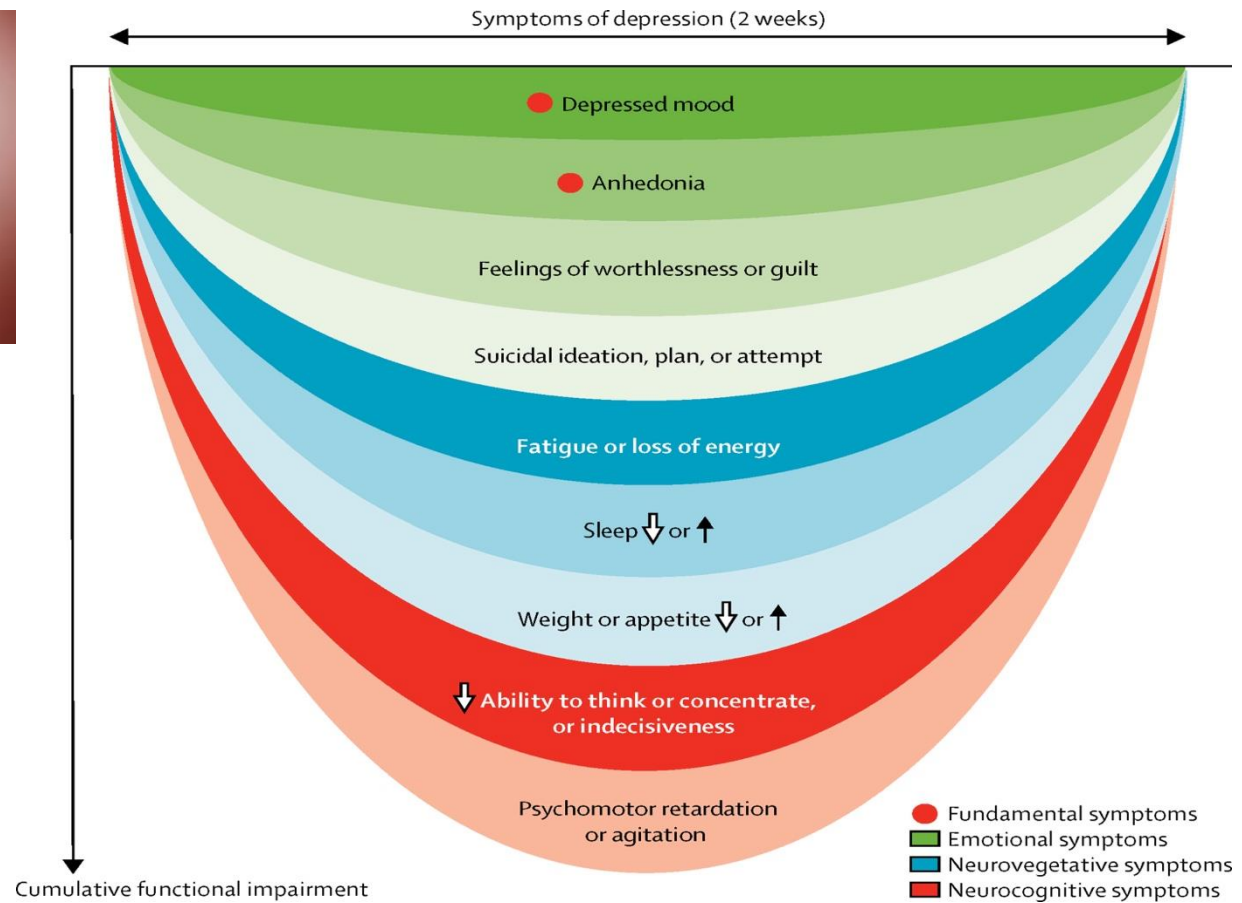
Symptoms of depression (2 weeks)

Depressed mood

Anhedonia

Feelings of worthlessness or guilt

Suicidal ideation, plan, or attempt

Fatigue or loss of energy

Sleep ⇩ or ↑

Weight or appetite ⇩ or ↑

⇩ Ability to think or concentrate, or indecisiveness

Psychomotor retardation or agitation

Fundamental symptoms
Emotional symptoms
Neurovegetative symptoms
Neurocognitive symptoms

Cumulative functional impairment